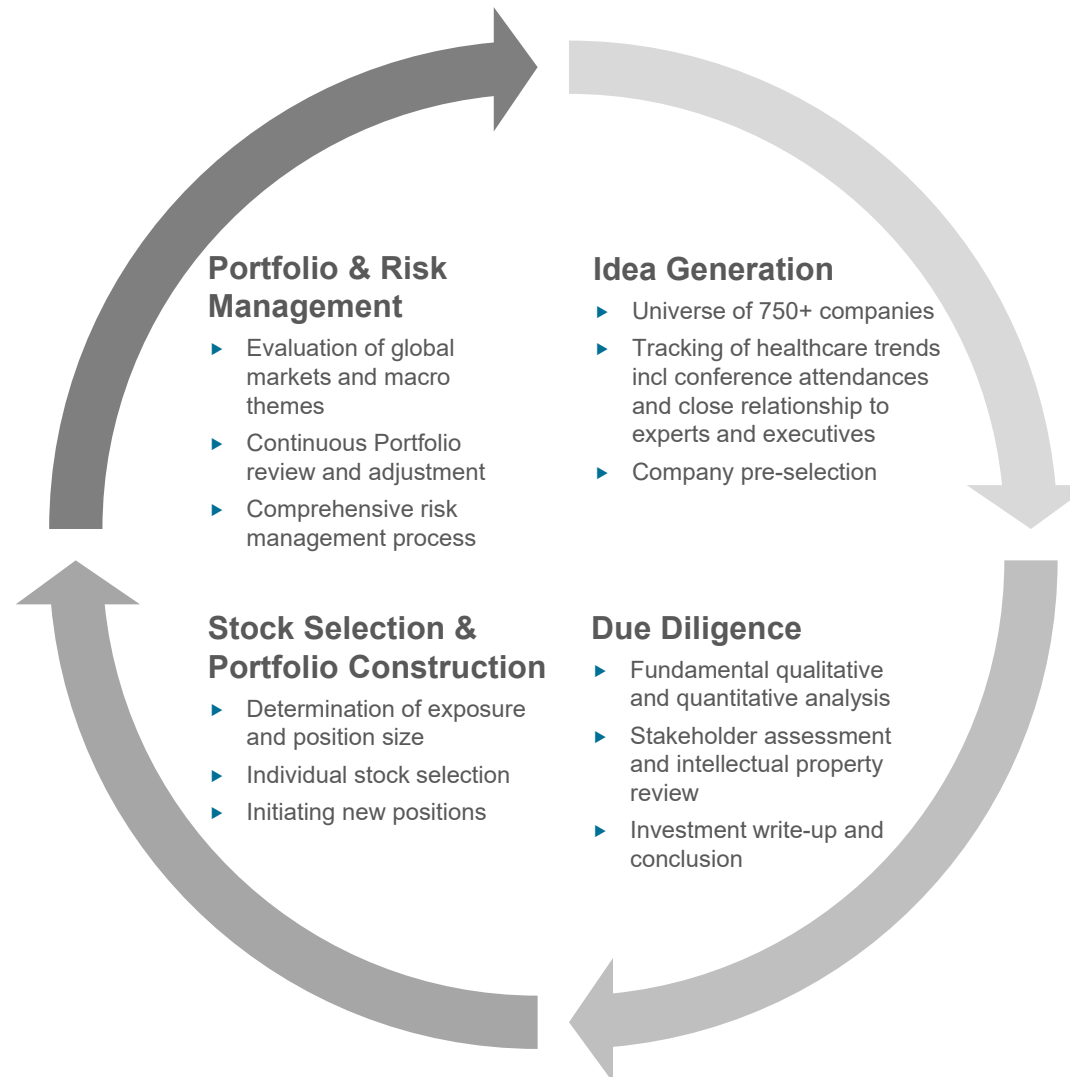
Idea Generation

- Universe of 750+ companies
- Tracking of healthcare trends incl conference attendances and close relationship to experts and executives
- Company pre-selection

Due Diligence

- Fundamental qualitative and quantitative analysis
- Stakeholder assessment and intellectual property review
- Investment write-up and conclusion

Stock Selection & Portfolio Construction

- Determination of exposure and position size
- Individual stock selection
- Initiating new positions

Portfolio & Risk Management

- Evaluation of global markets and macro themes
- Continuous Portfolio review and adjustment
- Comprehensive risk management process